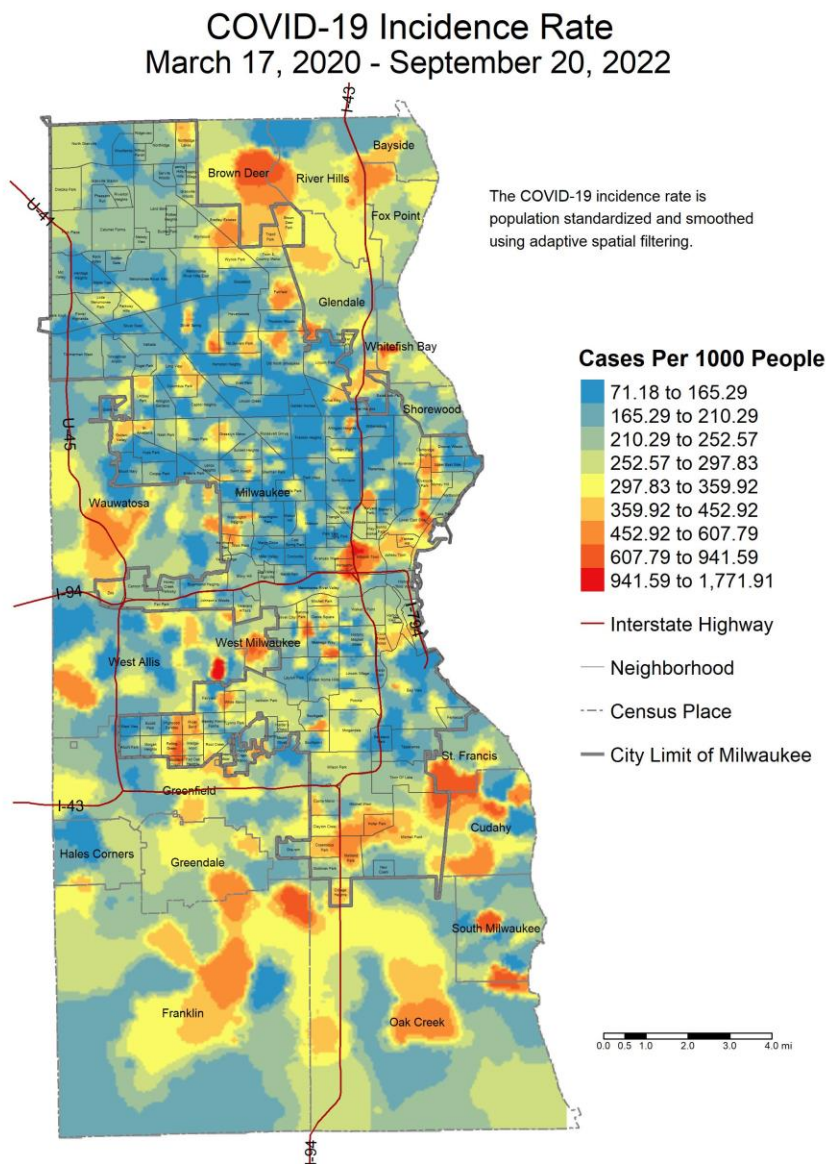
COVID-19 Incidence Rate
March 17, 2020 - September 20, 2022

The COVID-19 incidence rate is population standardized and smoothed using adaptive spatial filtering.

Cases Per 1000 People
71.18 to 165.29
165.29 to 210.29
210.29 to 252.57
252.57 to 297.83
297.83 to 359.92
359.92 to 452.92
452.92 to 607.79
607.79 to 941.59
941.59 to 1,771.91

Interstate Highway
Neighborhood
Census Place
City Limit of Milwaukee

I-43
U-41
U-45
I-94
I-794
I-43
I-94

Brown Deer
River Hills
Bayside
Fox Point
Glendale
Whitefish Bay
Shorewood
Wauwatosa
Milwaukee
West Milwaukee
West Allis
St. Francis
Greenfield
Cudahy
Hales Corners
Greendale
South Milwaukee
Franklin
Oak Creek

0.0 0.5 1.0 2.0 3.0 4.0 mi